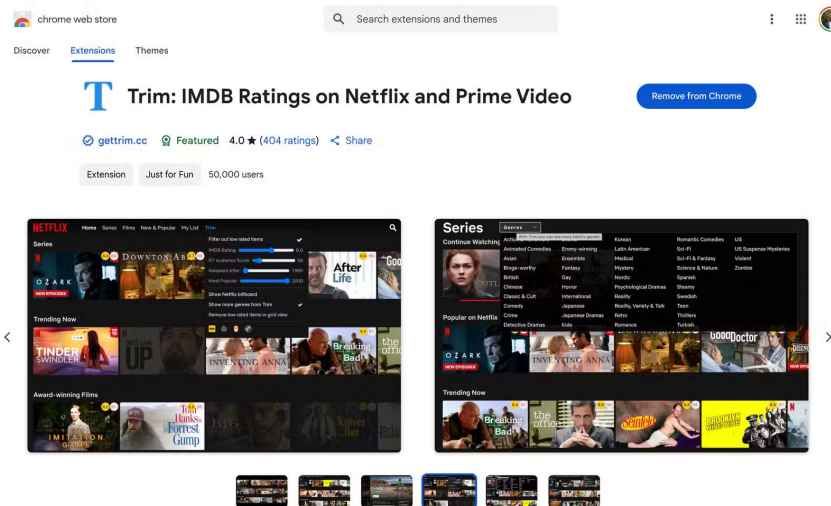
chrome web store

Search extensions and themes

Discover Extensions Themes

T

Trim: IMDB Ratings on Netflix and Prime Video

Remove from Chrome

gettrim.cc Featured 4.0 ★ (404 ratings) Share

Extension Just for Fun 50,000 users

NETFLIX Home Series Films New & Popular My List Trim

Series

Filter out low rated items
IMDB Rating
RT Audience Score
Released After
Most Popular
Show Netflix billboard
Show more genres from Trim
Remove low-rated items in grid view

OZARK NEW EPISODES DOWNTON ABBEY After Life

Trending Now

TINDER SWINDLER UP INVENTING ANNA Breaking Bad

Award-winning Films

IMITATION GAME Tom Hanks Forrest Gump

Series Genres

Continue Watching

Action Animated Comedies Asian Binge-worthy British Chinese Classic & Cult Comedy Crime Detective Dramas
Emmy-winning Ensemble Fantasy Gay Horror International Japanese Japanese Dramas Kids
Korean Latin American Medical Mystery Nordic Psychological Dramas Reality Reality, Variety & Talk Retro Romance
Romantic Comedies Sci-Fi Sci-Fi & Fantasy Science & Nature Spanish Steamy Swedish Teen Thrillers Turkish
US US Suspense Mysteries Violent Zombie

Popular on Netflix

OZARK INVENTING ANNA Good Doctor

Trending Now

Breaking Bad the office Seinfeld BROOKLYN NINE-NINE